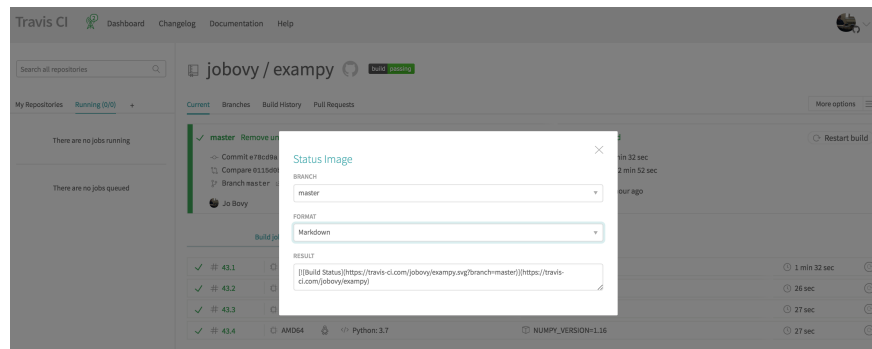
Travis CI Dashboard Changelog Documentation Help

Search all repositories

My Repositories Running (0/0) +

There are no jobs running

There are no jobs queued

jobovy / exampy build passing

Current Branches Build History Pull Requests

More options

✓ master Remove un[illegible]

Commit e78cd9a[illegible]

Compare 0115d0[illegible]

Branch master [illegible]

Jo Bovy

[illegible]in 32 sec

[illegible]2 min 52 sec

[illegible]our ago

Restart build

Build jo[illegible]

✓ # 43.1

✓ # 43.2

✓ # 43.3

✓ # 43.4 AMD64 Python: 3.7 NUMPY_VERSION=1.16

1 min 32 sec

26 sec

27 sec

27 sec

Status Image

BRANCH

master

FORMAT

Markdown

RESULT

[![Build Status](https://travis-ci.com/jobovy/exampy.svg?branch=master)](https://travis-ci.com/jobovy/exampy)